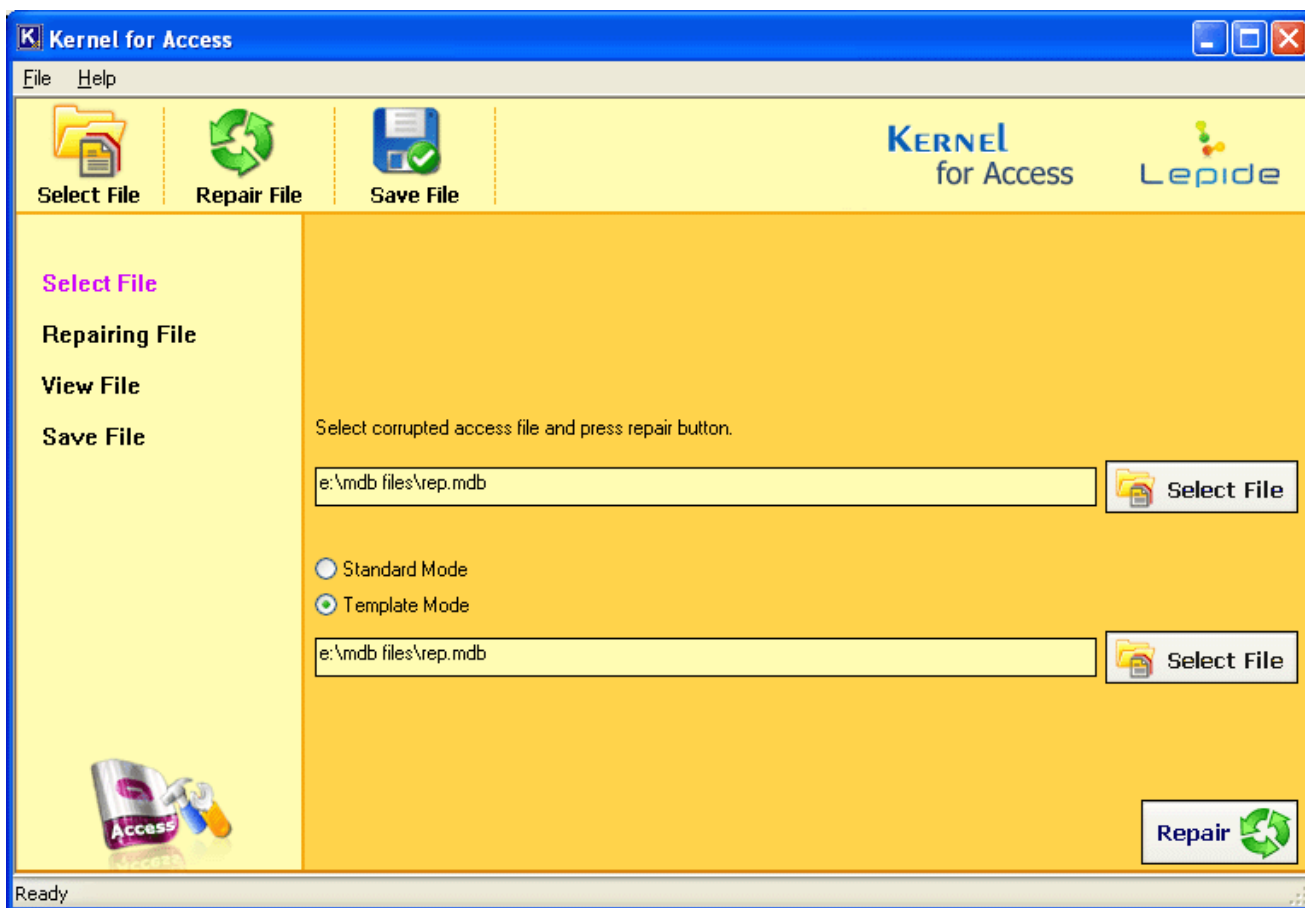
Kernel for Access

File Help

Select File Repair File Save File

KERNEL for Access

Lepide

Select File
Repairing File
View File
Save File

Select corrupted access file and press repair button.

e:\mdb files\rep.mdb

Select File

Standard Mode
Template Mode

e:\mdb files\rep.mdb

Select File

Access

Repair

Ready